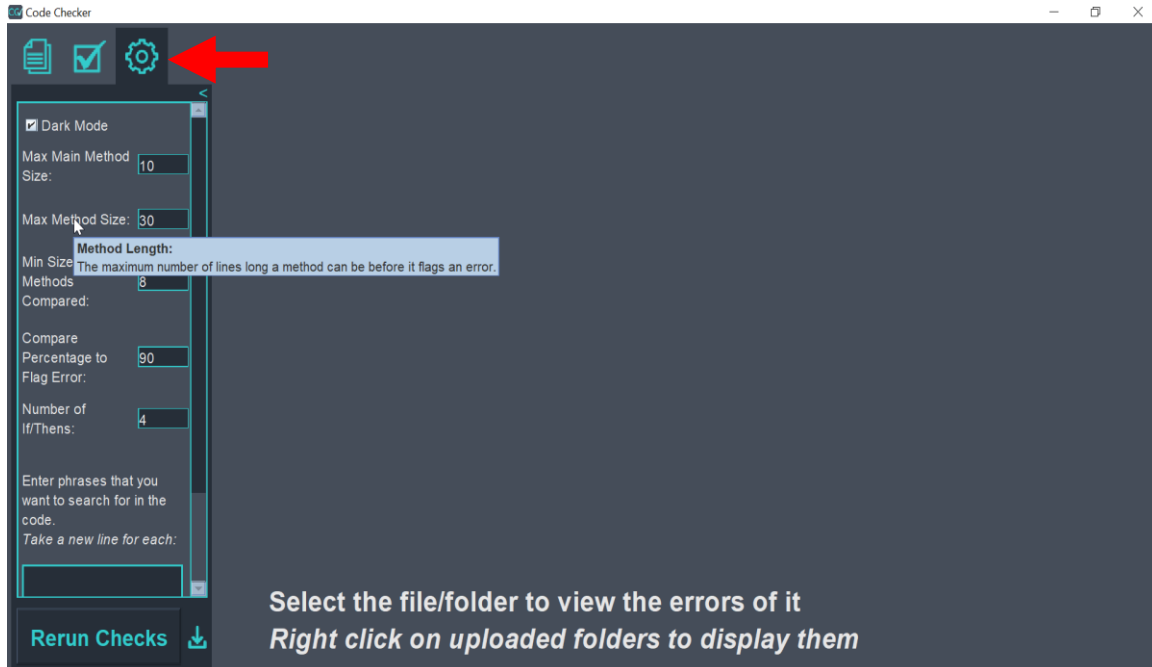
Code Checker

<

Dark Mode

Max Main Method Size: 10

Max Method Size: 30

Method Length:
The maximum number of lines long a method can be before it flags an error.

Min Size Methods Compared: 8

Compare Percentage to Flag Error: 90

Number of If/Thens: 4

Enter phrases that you want to search for in the code.
*Take a new line for each:*

Rerun Checks

**Select the file/folder to view the errors of it**
***Right click on uploaded folders to display them***